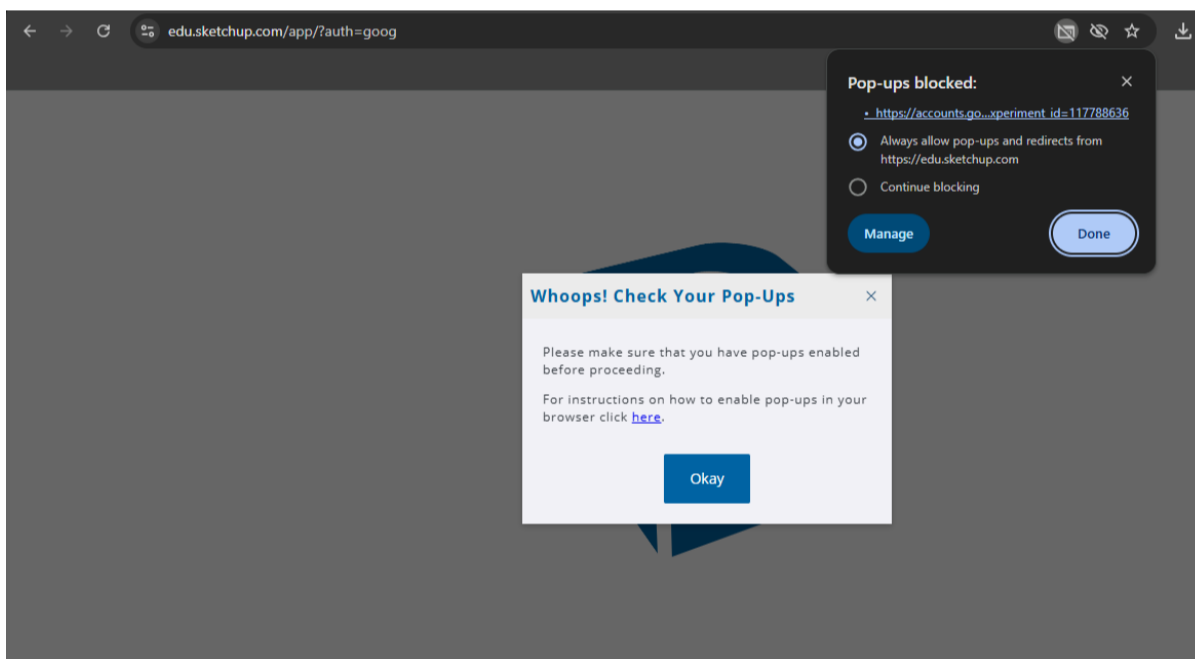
edu.sketchup.com/app/?auth=goog

Pop-ups blocked:

• https://accounts.go...xperiment_id=117788636

Always allow pop-ups and redirects from https://edu.sketchup.com

Continue blocking

Manage

Done

Whoops! Check Your Pop-Ups

Please make sure that you have pop-ups enabled before proceeding.

For instructions on how to enable pop-ups in your browser click here.

Okay